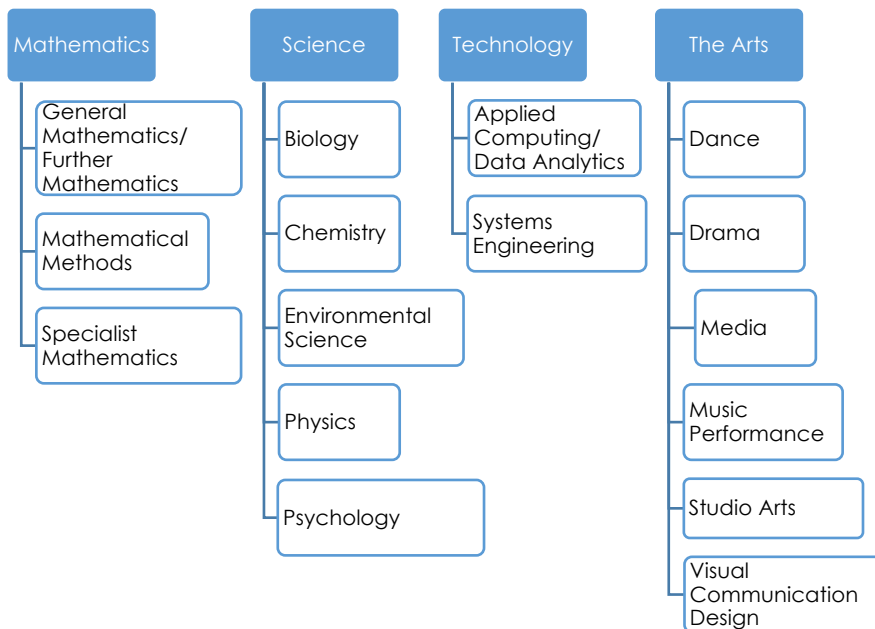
Mathematics

General Mathematics/ Further Mathematics

Mathematical Methods

Specialist Mathematics

Science

Biology

Chemistry

Environmental Science

Physics

Psychology

Technology

Applied Computing/ Data Analytics

Systems Engineering

The Arts

Dance

Drama

Media

Music Performance

Studio Arts

Visual Communication Design